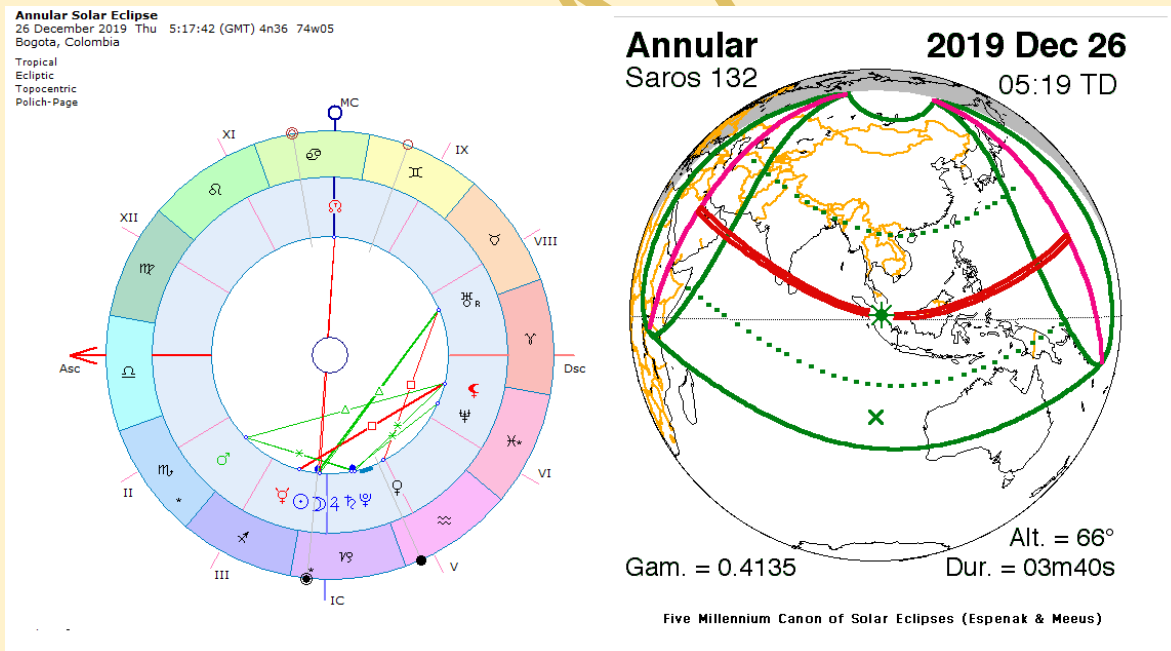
Annular Solar Eclipse
26 December 2019 Thu 5:17:42 (GMT) 4n36 74w05
Bogota, Colombia
Tropical
Ecliptic
Topocentric
Polich-Page

MC
XI
IX
XII
VIII
Asc
Dsc
II
VI
III
V
IC
♋ ♊ ♌ ♉ ♍ ♈ ♎ ♓ ♏ ♒ ♐ ♑
☊ ♅ R ☾ ♆ ♂ ☿ ☉ ☽ ♃ ♄ ♇ ♀

Annular
Saros 132
2019 Dec 26
05:19 TD
Alt. = 66°
Gam. = 0.4135
Dur. = 03m40s
Five Millennium Canon of Solar Eclipses (Espenak & Meeus)